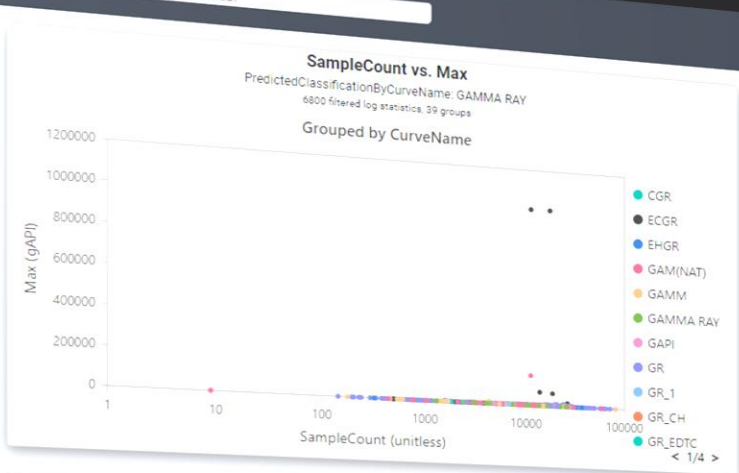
SampleCount vs. Max

PredictedClassificationByCurveName: GAMMA RAY

6800 filtered log statistics, 39 groups

Grouped by CurveName

Max (gAPI)

1200000
1000000
800000
600000
400000
200000
0

1
10
100
1000
10000
100000

SampleCount (unitless)

CGR
ECGR
EHGR
GAM(NAT)
GAMM
GAMMA RAY
GAPI
GR
GR_1
GR_CH
GR_EDTC

< 1/4 >